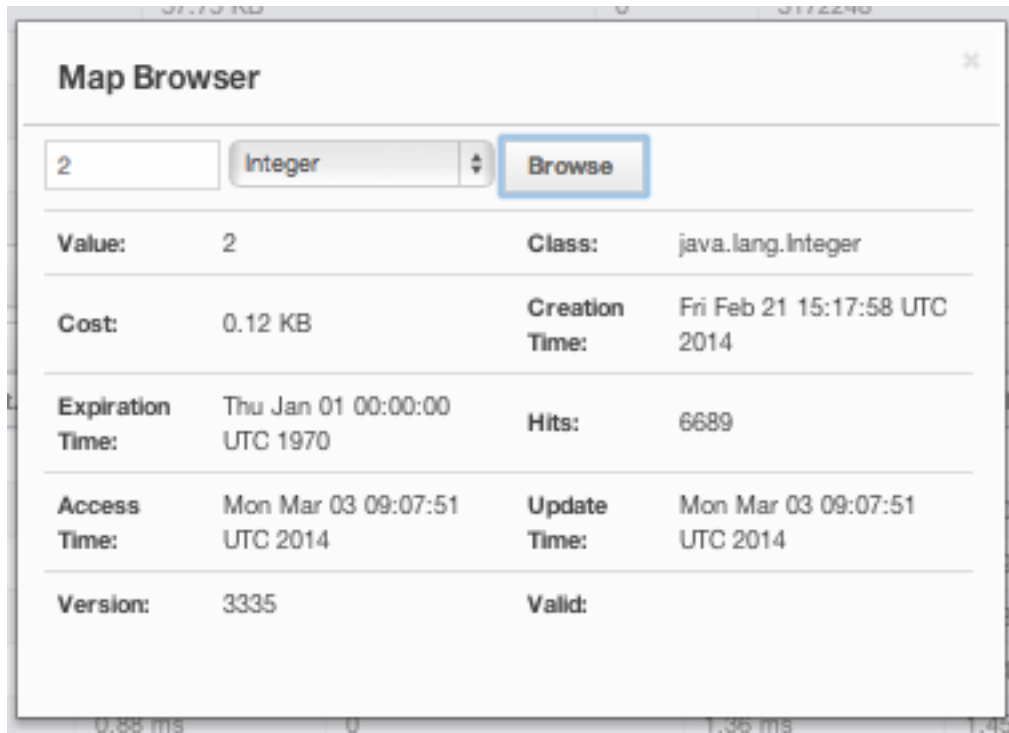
37.75 KB | 0 | 3172248

Map Browser

×

2

Integer

Browse

| | | | |
|---|---|---|---|
| Value: | 2 | Class: | java.lang.Integer |
| Cost: | 0.12 KB | Creation Time: | Fri Feb 21 15:17:58 UTC 2014 |
| Expiration Time: | Thu Jan 01 00:00:00 UTC 1970 | Hits: | 6689 |
| Access Time: | Mon Mar 03 09:07:51 UTC 2014 | Update Time: | Mon Mar 03 09:07:51 UTC 2014 |
| Version: | 3335 | Valid: | |

0.88 ms | 0 | 1.36 ms | 1.45